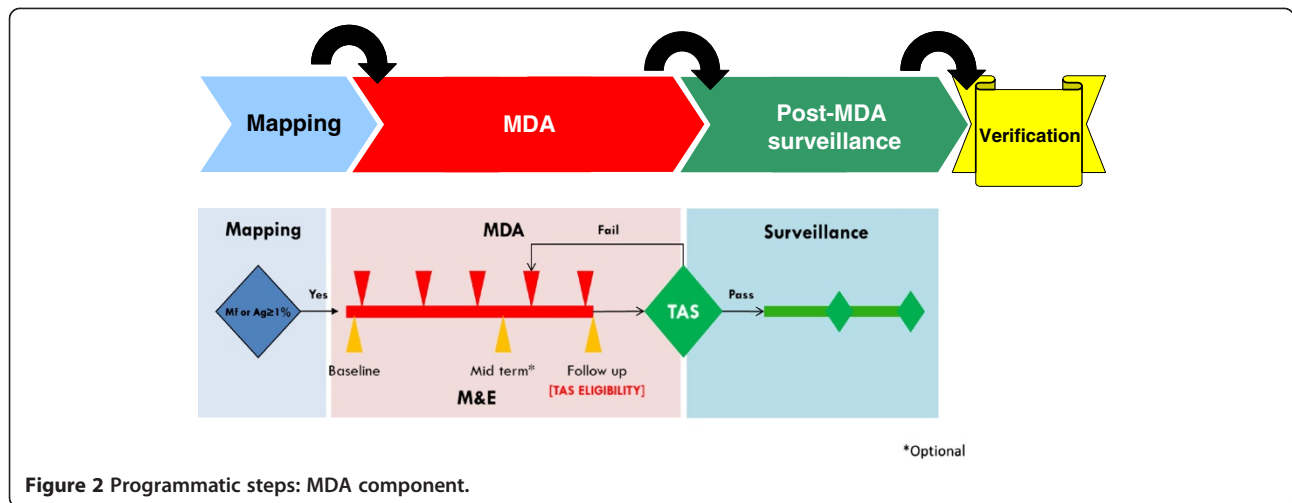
Mapping

MDA

Post-MDA surveillance

Verification

Mapping

MDA

Surveillance

Fail

Mf or Ag≥1%

Yes

TAS

Pass

Baseline

Mid term*

Follow up

[TAS ELIGIBILITY]

M&E

*Optional

Figure 2 Programmatic steps: MDA component.